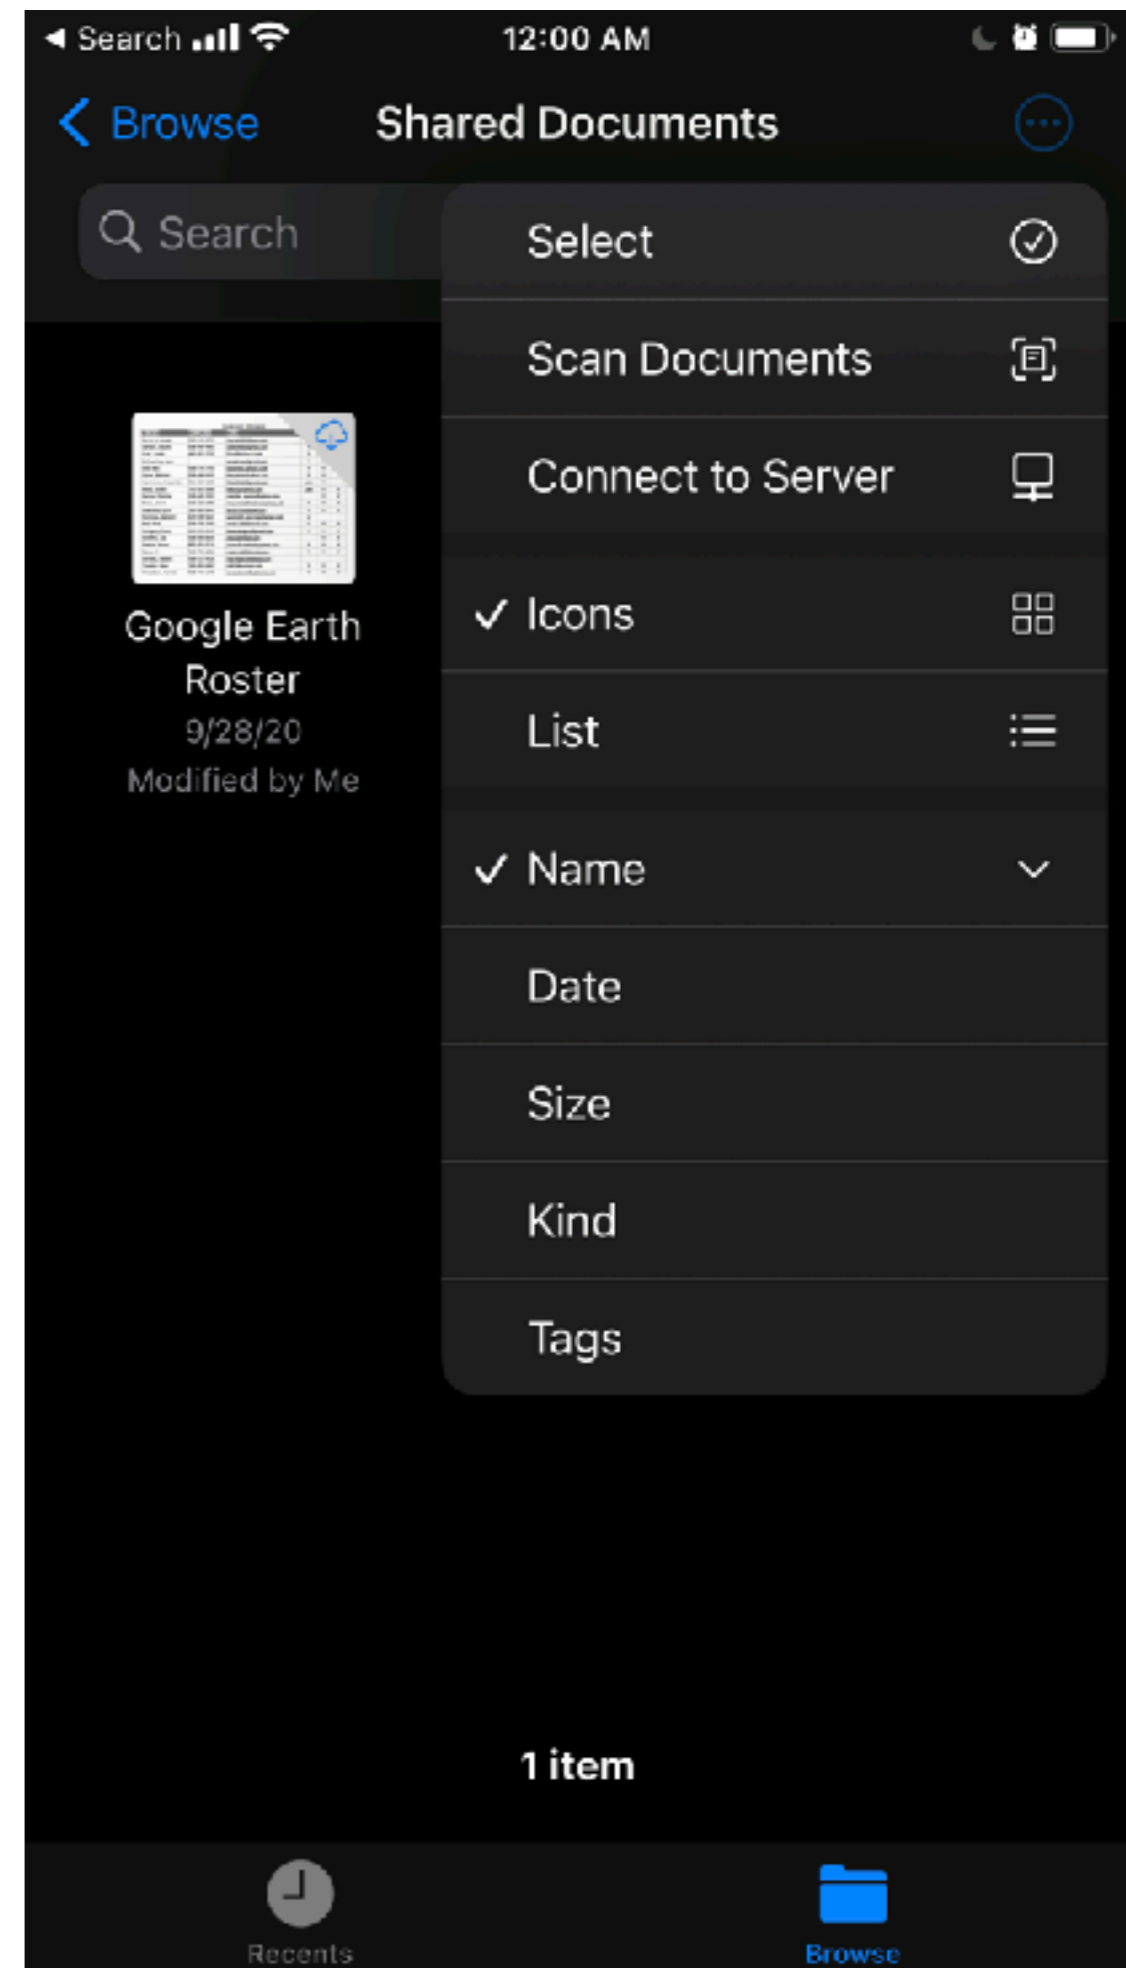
◀ Search 12:00 AM

Browse Shared Documents

Search

Select

Scan Documents

Connect to Server

✓ Icons

List

✓ Name

Date

Size

Kind

Tags

Google Earth Roster
9/28/20
Modified by Me

1 item

Recents

Browse